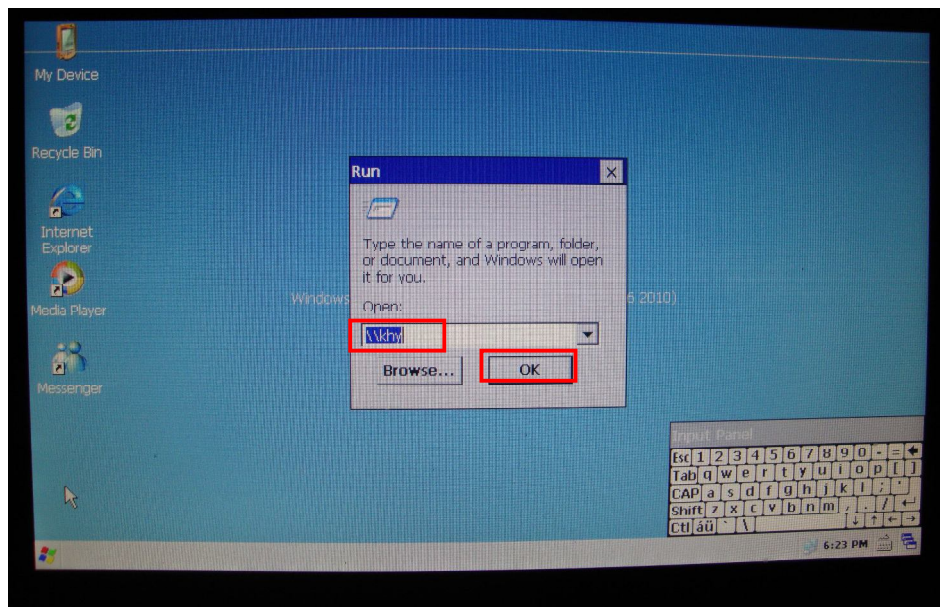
My Device

Recycle Bin

Internet Explorer

Media Player

Messenger

Windows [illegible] 2010)

Run

Type the name of a program, folder, or document, and Windows will open it for you.

Open:

\\khy

Browse...

OK

Input Panel

Esc 1 2 3 4 5 6 7 8 9 0 - =
Tab q w e r t y u i o p [ ]
CAP a s d f g h j k l ; '
Shift z x c v b n m , . /
Ctl áü ` \

6:23 PM